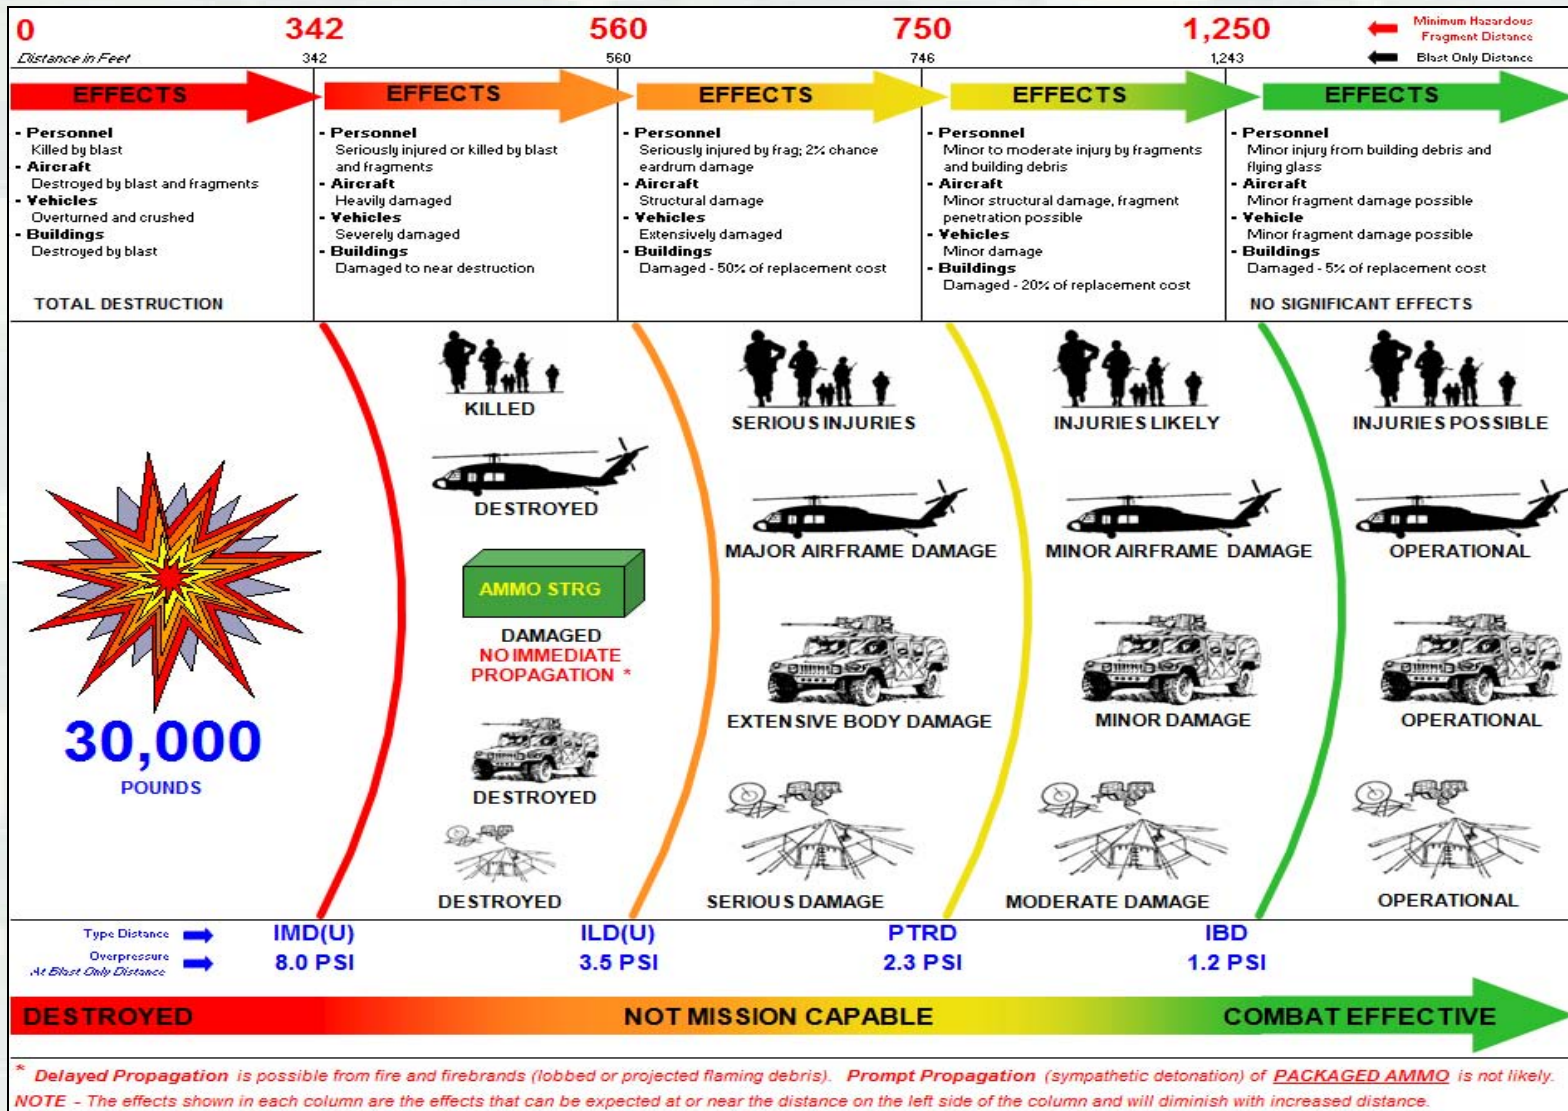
0 342 560 750 1,250

Minimum Hazardous Fragment Distance

Distance in Feet 342 560 746 1,243

Blast Only Distance

EFFECTS

- Personnel
Killed by blast
- Aircraft
Destroyed by blast and fragments
- Vehicles
Overturned and crushed
- Buildings
Destroyed by blast

TOTAL DESTRUCTION

EFFECTS

- Personnel
Seriously injured or killed by blast and fragments
- Aircraft
Heavily damaged
- Vehicles
Severely damaged
- Buildings
Damaged to near destruction

EFFECTS

- Personnel
Seriously injured by frag; 2% chance eardrum damage
- Aircraft
Structural damage
- Vehicles
Extensively damaged
- Buildings
Damaged - 50% of replacement cost

EFFECTS

- Personnel
Minor to moderate injury by fragments and building debris
- Aircraft
Minor structural damage, fragment penetration possible
- Vehicles
Minor damage
- Buildings
Damaged - 20% of replacement cost

EFFECTS

- Personnel
Minor injury from building debris and flying glass
- Aircraft
Minor fragment damage possible
- Vehicle
Minor fragment damage possible
- Buildings
Damaged - 5% of replacement cost

NO SIGNIFICANT EFFECTS

KILLED

DESTROYED

AMMO STRG

DAMAGED
NO IMMEDIATE PROPAGATION *

DESTROYED

DESTROYED

30,000
POUNDS

SERIOUS INJURIES

MAJOR AIRFRAME DAMAGE

EXTENSIVE BODY DAMAGE

SERIOUS DAMAGE

INJURIES LIKELY

MINOR AIRFRAME DAMAGE

MINOR DAMAGE

MODERATE DAMAGE

INJURIES POSSIBLE

OPERATIONAL

OPERATIONAL

OPERATIONAL

Type Distance
Overpressure At Blast Only Distance

IMD(U) 8.0 PSI
ILD(U) 3.5 PSI
PTRD 2.3 PSI
IBD 1.2 PSI

DESTROYED NOT MISSION CAPABLE COMBAT EFFECTIVE

* Delayed Propagation is possible from fire and firebrands (lobbed or projected flaming debris). Prompt Propagation (sympathetic detonation) of PACKAGED AMMO is not likely.
NOTE - The effects shown in each column are the effects that can be expected at or near the distance on the left side of the column and will diminish with increased distance.